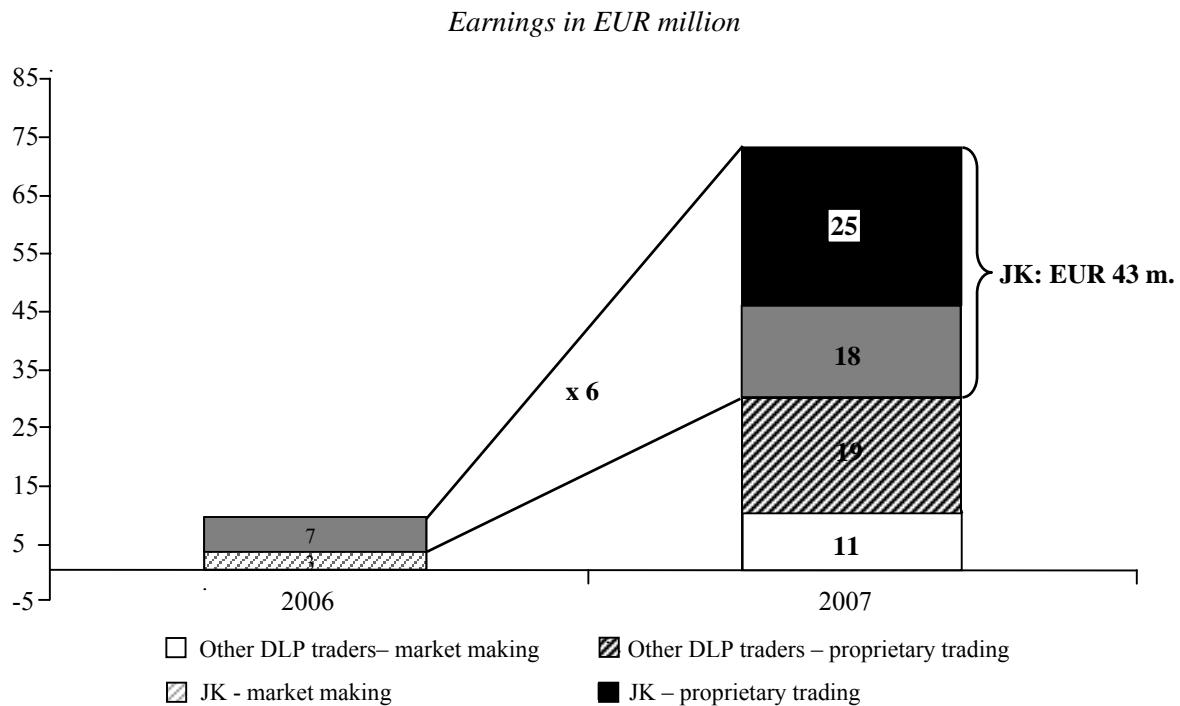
Earnings in EUR million

85
75
65
55
45
35
25
15
5
-5

7
3

x 6

25
18
19
11

JK: EUR 43 m.

2006
2007

Other DLP traders– market making
Other DLP traders – proprietary trading
JK - market making
JK – proprietary trading